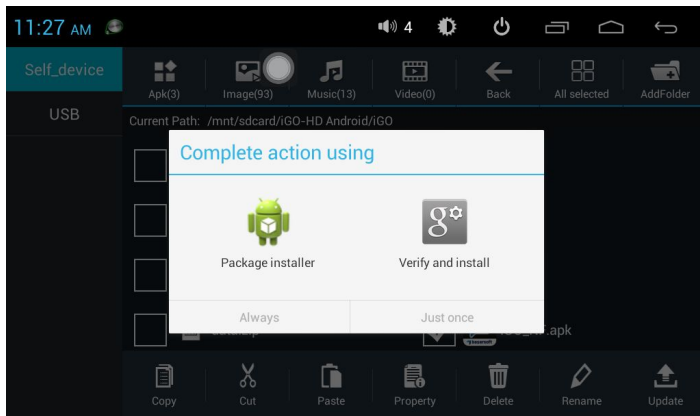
11:27 AM

4

Self_device

USB

Apk(3)

Image(93)

Music(13)

Video(0)

Back

All selected

AddFolder

Current Path: /mnt/sdcard/iGO-HD Android/iGO

Complete action using

Package installer

Verify and install

Always

Just once

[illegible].apk

Copy

Cut

Paste

Property

Delete

Rename

Update